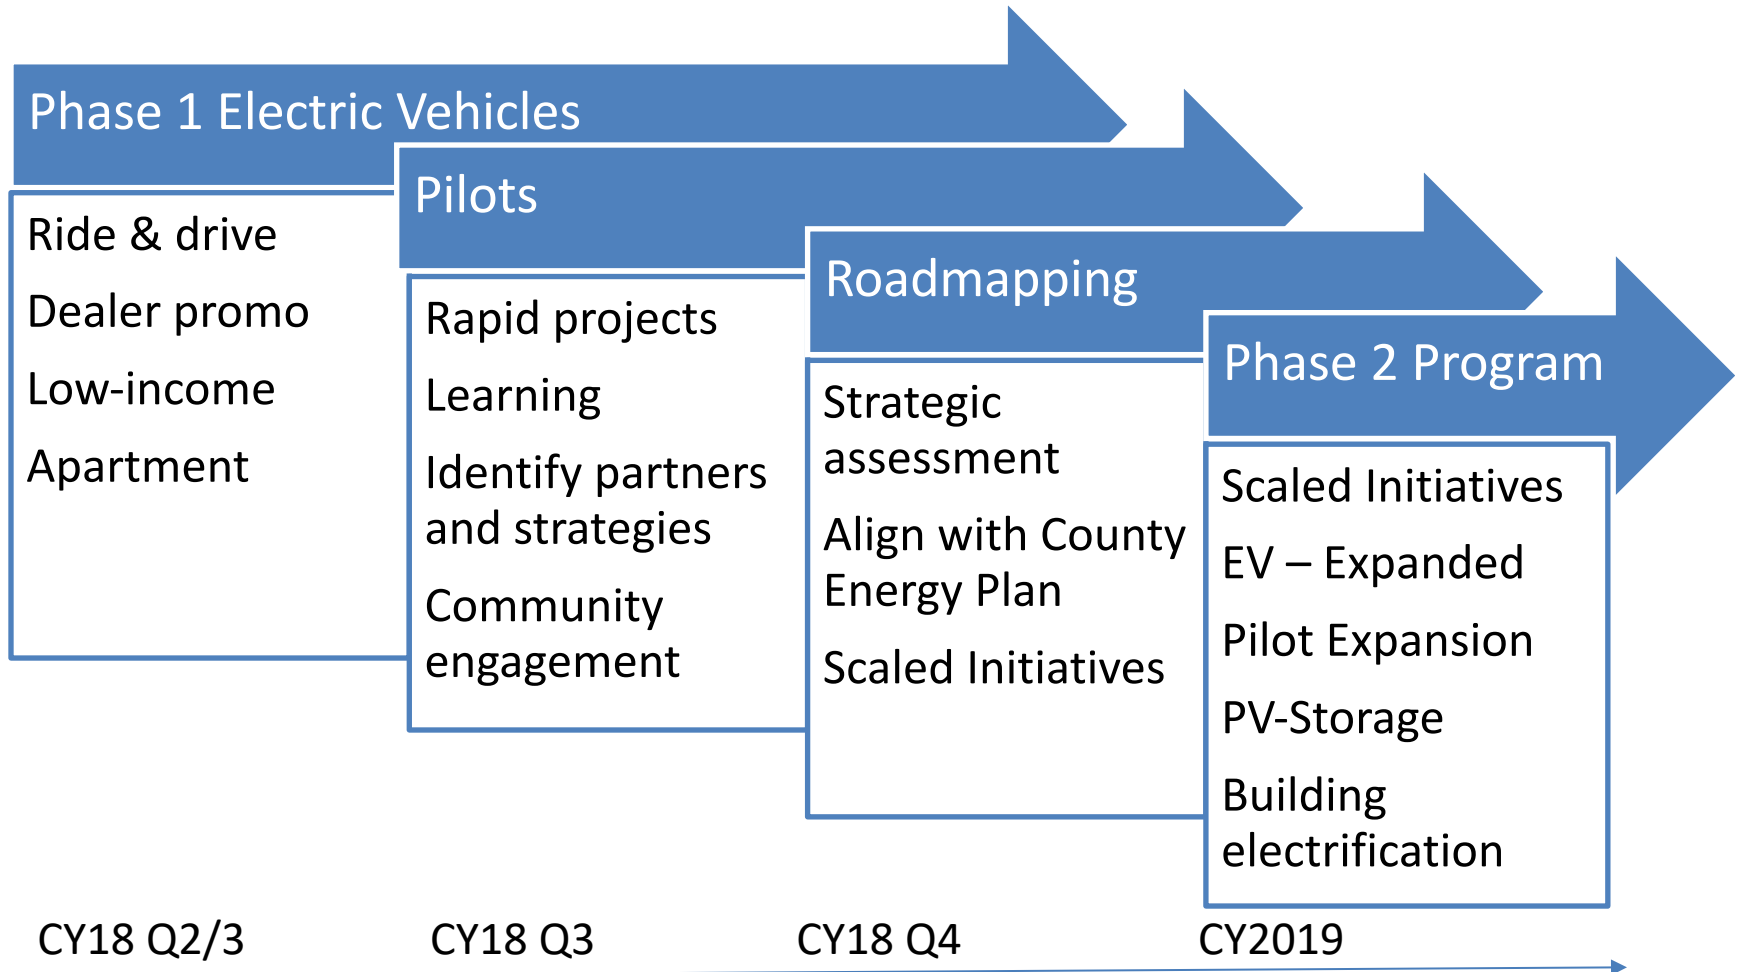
Phase 1 Electric Vehicles

Ride & drive
Dealer promo
Low-income
Apartment

Pilots

Rapid projects
Learning
Identify partners and strategies
Community engagement

Roadmapping

Strategic assessment
Align with County Energy Plan
Scaled Initiatives

Phase 2 Program

Scaled Initiatives
EV – Expanded
Pilot Expansion
PV-Storage
Building electrification

CY18 Q2/3
CY18 Q3
CY18 Q4
CY2019